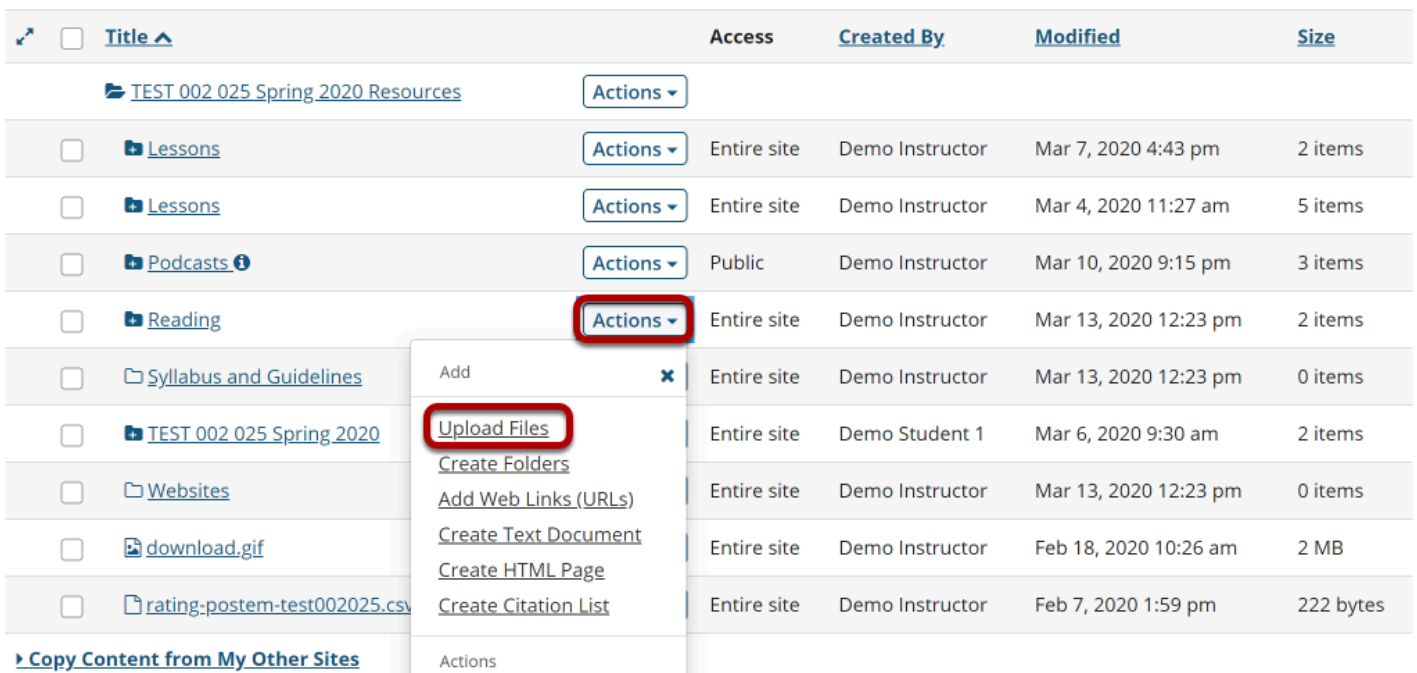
| Title | | Access | Created By | Modified | Size |
|---|---|---|---|---|---|
| TEST 002 025 Spring 2020 Resources | Actions | | | | |
| Lessons | Actions | Entire site | Demo Instructor | Mar 7, 2020 4:43 pm | 2 items |
| Lessons | Actions | Entire site | Demo Instructor | Mar 4, 2020 11:27 am | 5 items |
| Podcasts | Actions | Public | Demo Instructor | Mar 10, 2020 9:15 pm | 3 items |
| Reading | Actions | Entire site | Demo Instructor | Mar 13, 2020 12:23 pm | 2 items |
| Syllabus and Guidelines | | Entire site | Demo Instructor | Mar 13, 2020 12:23 pm | 0 items |
| TEST 002 025 Spring 2020 | | Entire site | Demo Student 1 | Mar 6, 2020 9:30 am | 2 items |
| Websites | | Entire site | Demo Instructor | Mar 13, 2020 12:23 pm | 0 items |
| download.gif | | Entire site | Demo Instructor | Feb 18, 2020 10:26 am | 2 MB |
| rating-postem-test002025.csv | | Entire site | Demo Instructor | Feb 7, 2020 1:59 pm | 222 bytes |

Add
Upload Files
Create Folders
Add Web Links (URLs)
Create Text Document
Create HTML Page
Create Citation List
Actions

Copy Content from My Other Sites